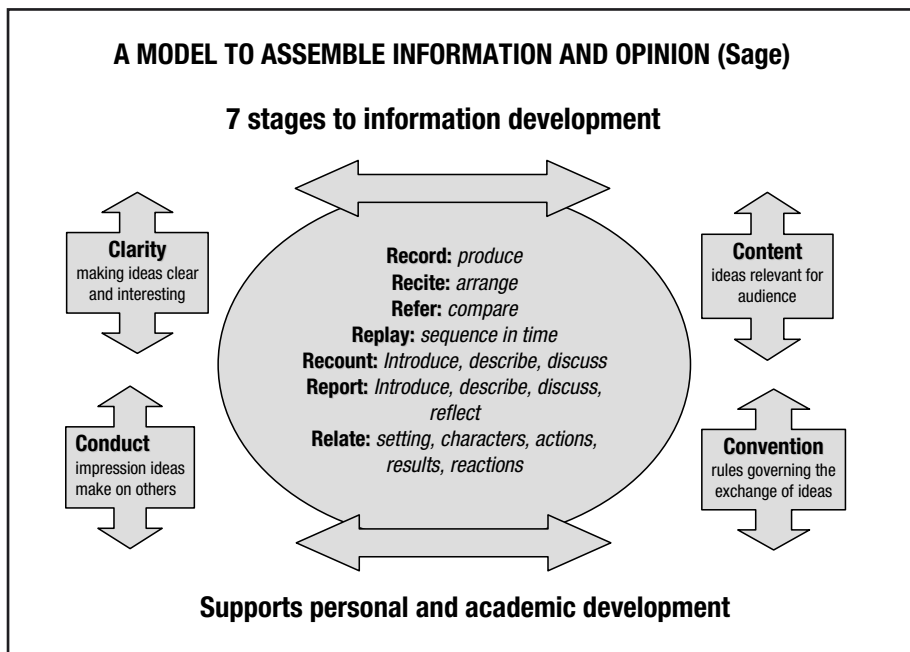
A MODEL TO ASSEMBLE INFORMATION AND OPINION (Sage)

7 stages to information development

Clarity
making ideas clear and interesting

Conduct
impression ideas make on others

Record: *produce*
Recite: *arrange*
Refer: *compare*
Replay: *sequence in time*
Recount: *Introduce, describe, discuss*
Report: *Introduce, describe, discuss, reflect*
Relate: *setting, characters, actions, results, reactions*

Content
ideas relevant for audience

Convention
rules governing the exchange of ideas

Supports personal and academic development